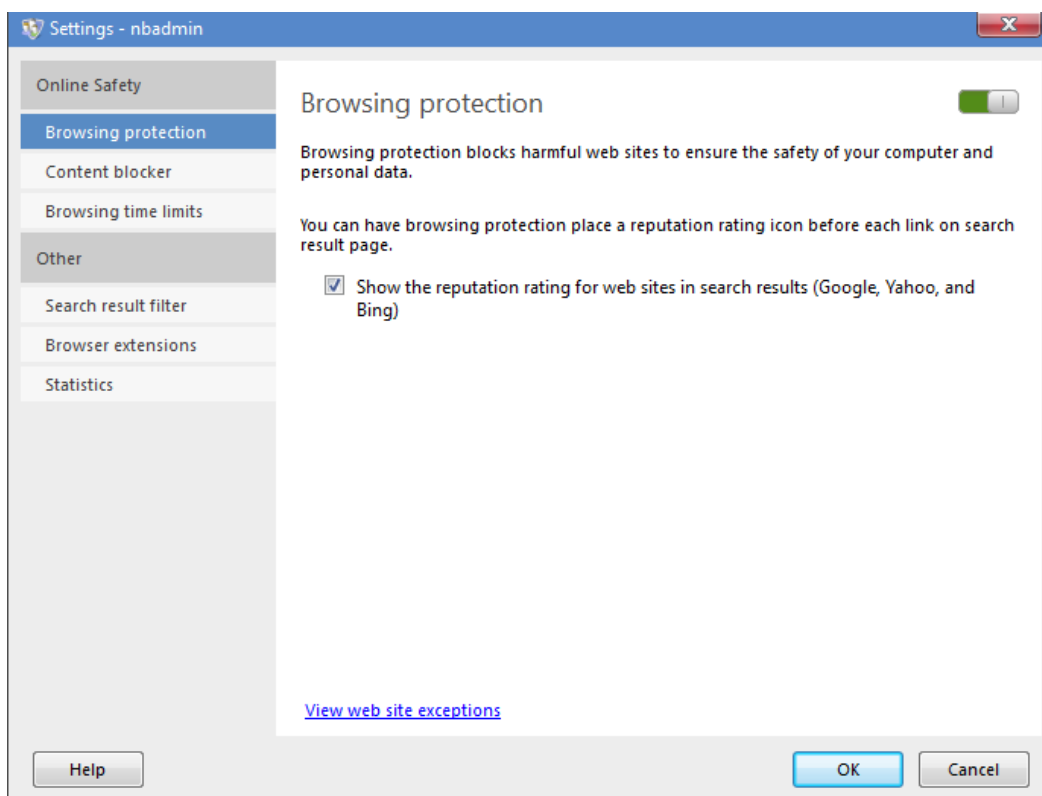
Settings - nbadmin

Online Safety

Browsing protection

Content blocker

Browsing time limits

Other

Search result filter

Browser extensions

Statistics

Browsing protection

Browsing protection blocks harmful web sites to ensure the safety of your computer and personal data.

You can have browsing protection place a reputation rating icon before each link on search result page.

Show the reputation rating for web sites in search results (Google, Yahoo, and Bing)

View web site exceptions

Help

OK

Cancel